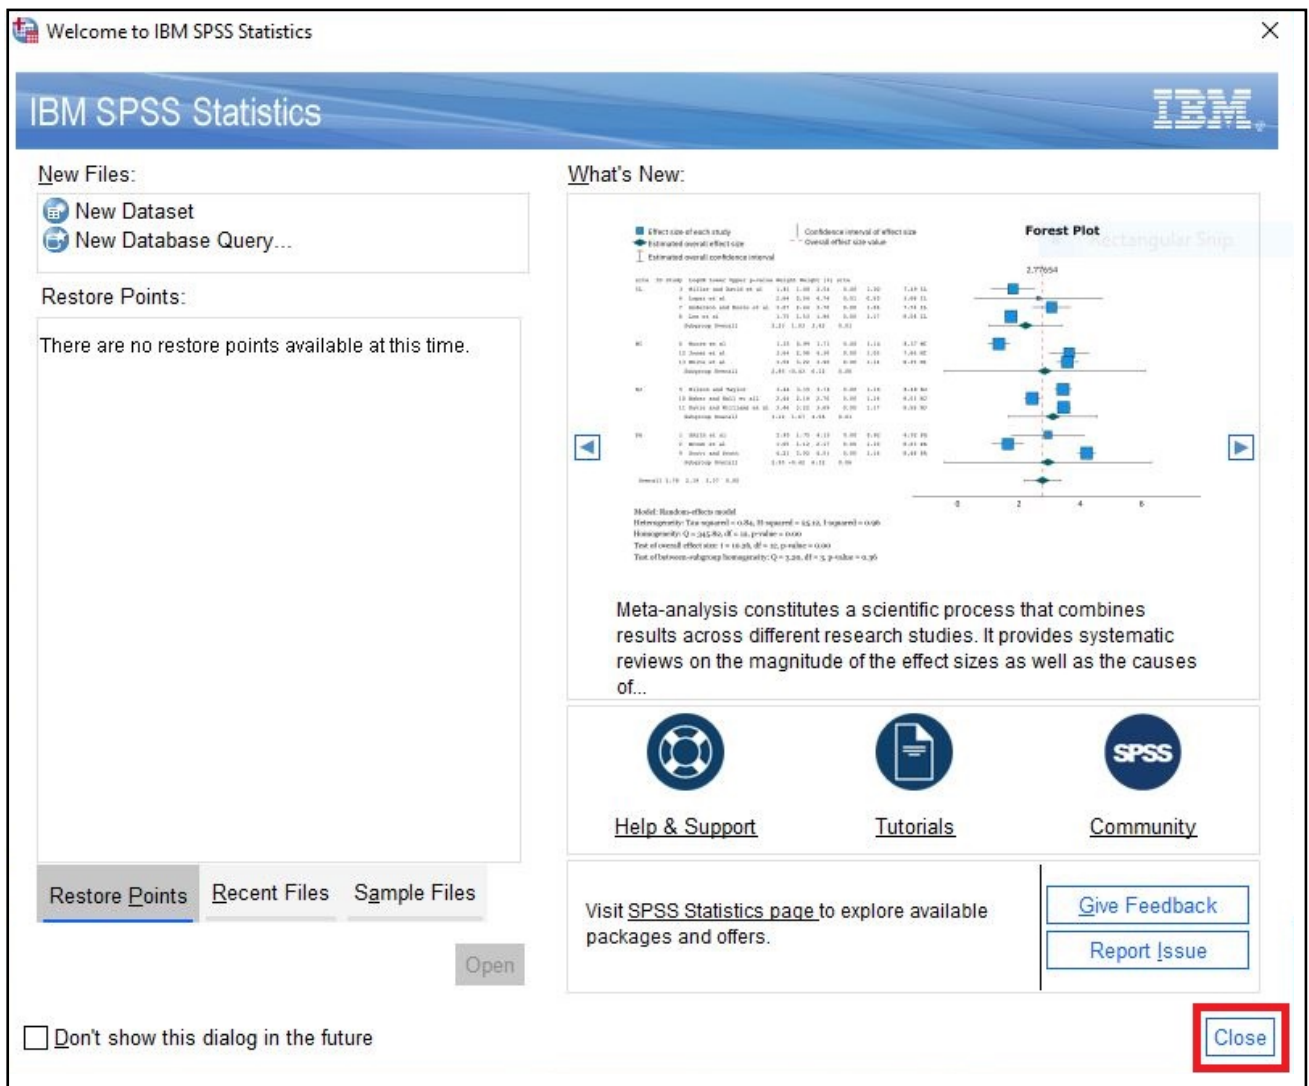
Welcome to IBM SPSS Statistics

IBM SPSS Statistics

IBM

New Files:

New Dataset
New Database Query...

Restore Points:

There are no restore points available at this time.

What's New:

Effect size of each study
Estimated overall effect size
Estimated overall confidence interval
Confidence interval of effect size
Overall effect size value

Forest Plot

2.77654

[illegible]

Model: Random-effects model
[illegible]

0 2 4 6

Meta-analysis constitutes a scientific process that combines results across different research studies. It provides systematic reviews on the magnitude of the effect sizes as well as the causes of...

SPSS

Help & Support

Tutorials

Community

Restore Points

Recent Files

Sample Files

Open

Visit SPSS Statistics page to explore available packages and offers.

Give Feedback

Report Issue

Don't show this dialog in the future

Close